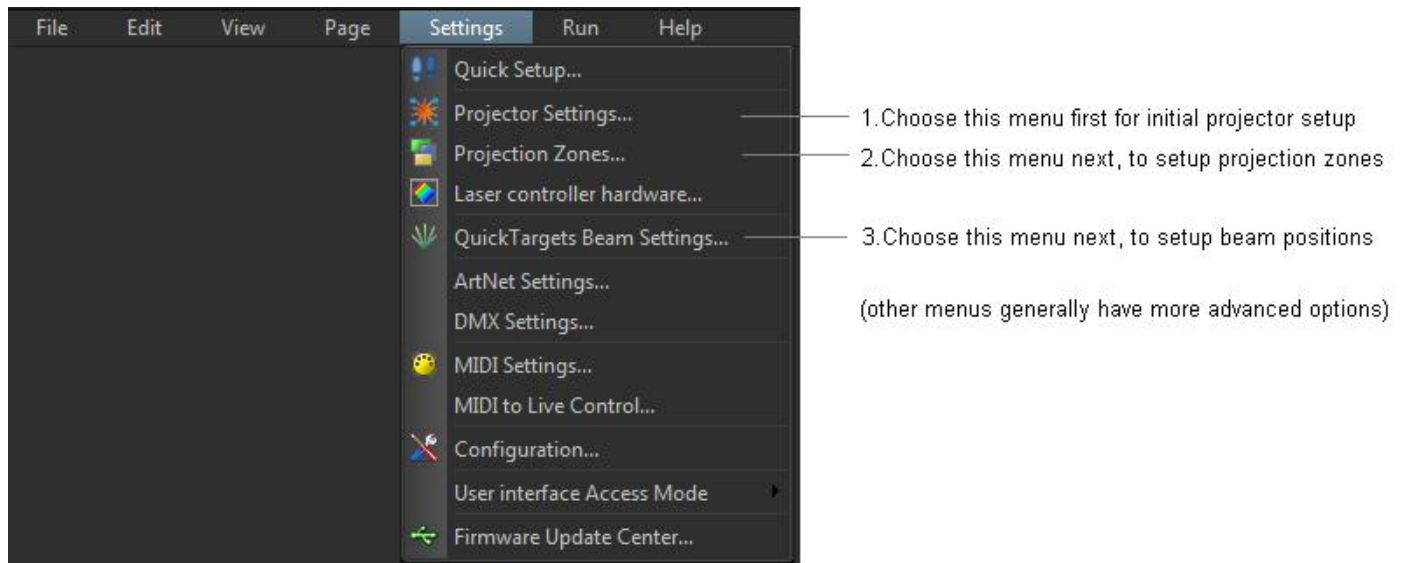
File Edit View Page Settings Run Help

Quick Setup...

Projector Settings...

Projection Zones...

Laser controller hardware...

QuickTargets Beam Settings...

ArtNet Settings...

DMX Settings...

MIDI Settings...

MIDI to Live Control...

Configuration...

User interface Access Mode

Firmware Update Center...

1.Choose this menu first for initial projector setup

2.Choose this menu next, to setup projection zones

3.Choose this menu next, to setup beam positions

(other menus generally have more advanced options)